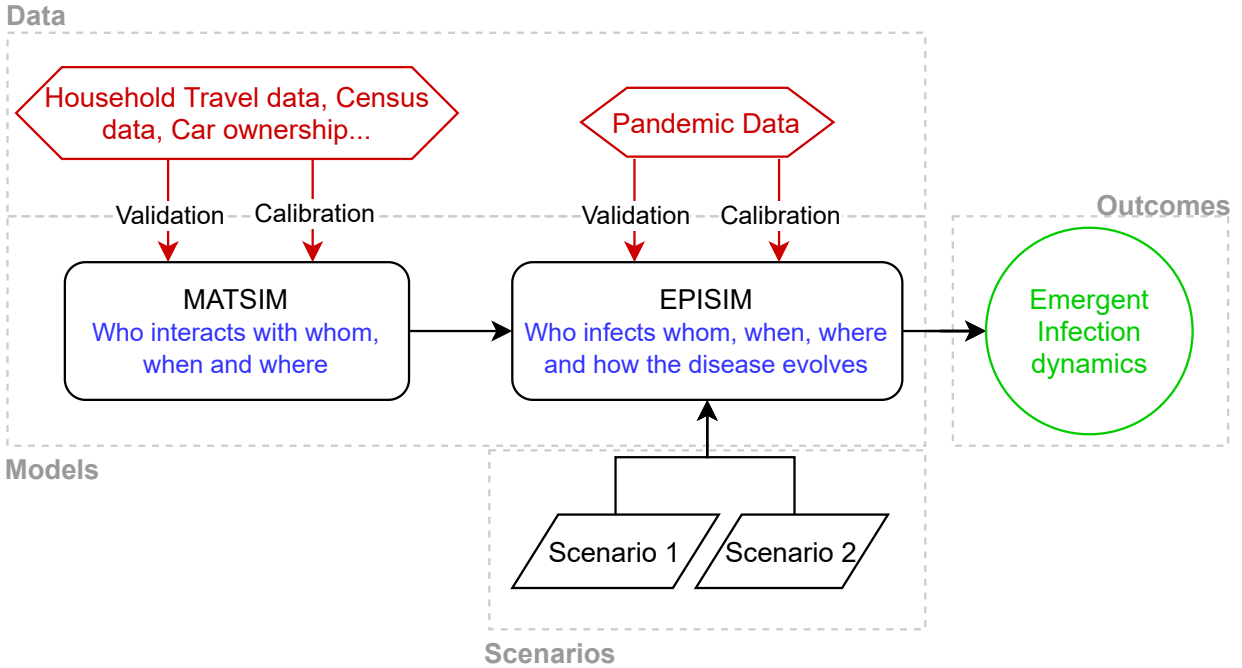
Data

Household Travel data, Census data, Car ownership...

Pandemic Data

Validation
Calibration
Validation
Calibration

Outcomes

MATSIM
Who interacts with whom, when and where

EPISIM
Who infects whom, when, where and how the disease evolves

Emergent Infection dynamics

Models

Scenario 1
Scenario 2

Scenarios